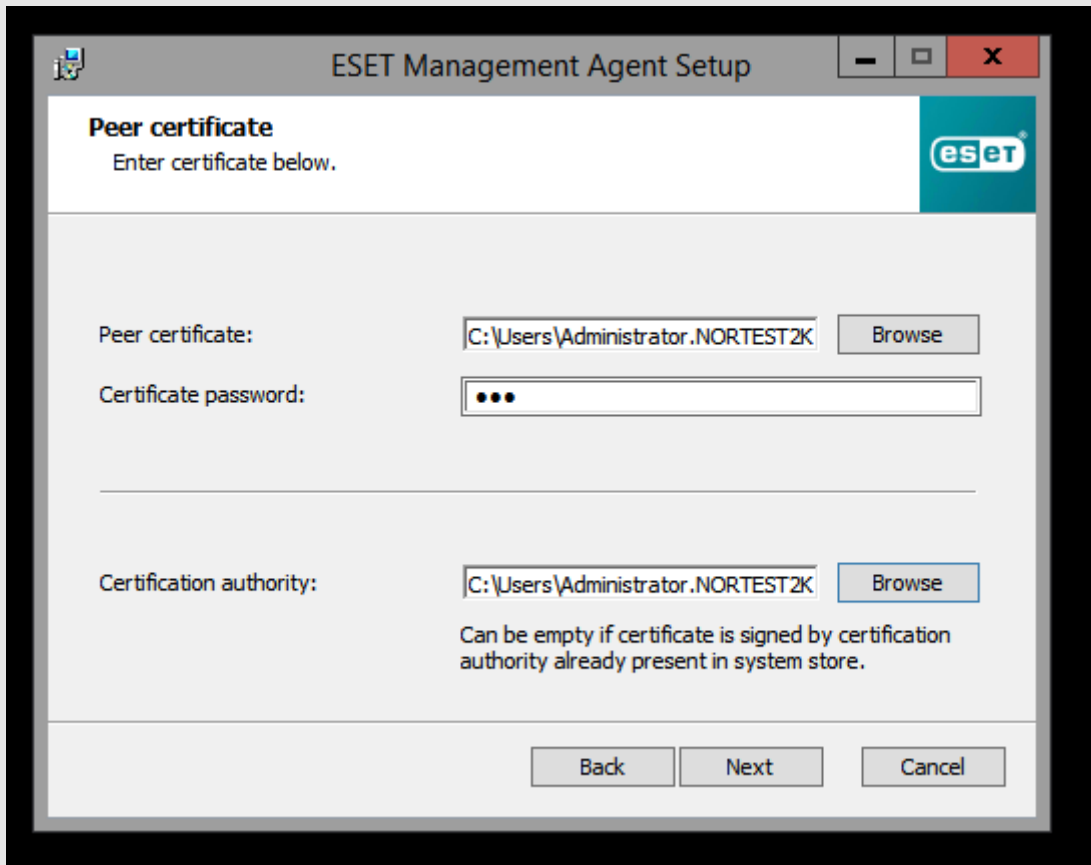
ESET Management Agent Setup

Peer certificate
Enter certificate below.

eset

Peer certificate: C:\Users\Administrator.NORTEST2K Browse

Certificate password: •••

Certification authority: C:\Users\Administrator.NORTEST2K Browse

Can be empty if certificate is signed by certification authority already present in system store.

Back Next Cancel